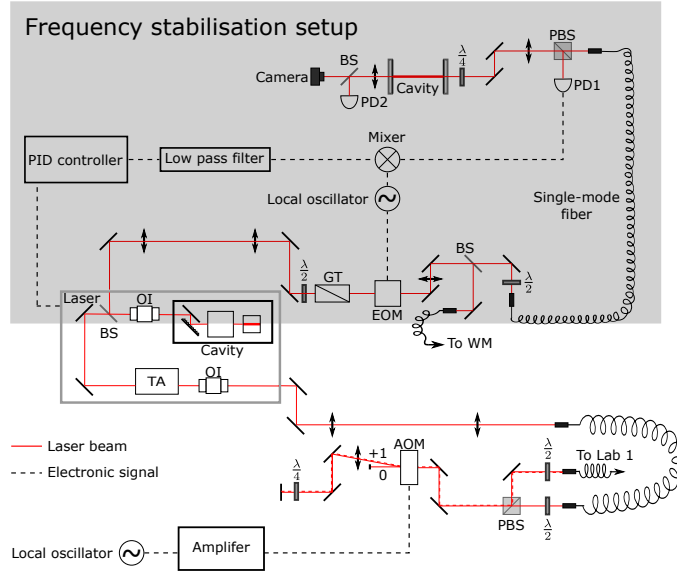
Frequency stabilisation setup

Camera
BS
PD2
Cavity
$\frac{\lambda}{4}$
PBS
PD1

PID controller
Low pass filter
Mixer
Local oscillator
Single-mode fiber

$\frac{\lambda}{2}$
GT
BS
$\frac{\lambda}{2}$
EOM
To WM

Laser
OI
BS
Cavity
TA
OI

Laser beam
Electronic signal

$\frac{\lambda}{4}$
+1
0
AOM
$\frac{\lambda}{2}$
To Lab 1
PBS
$\frac{\lambda}{2}$

Local oscillator
Amplifer